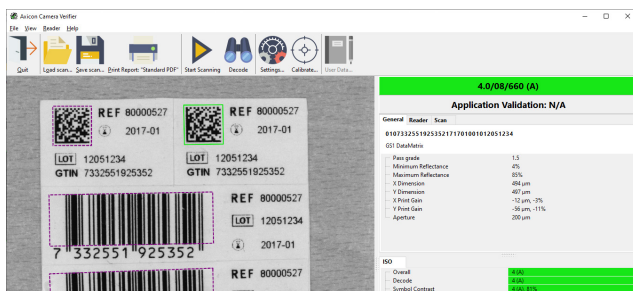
Axicon Camera Verifier

File View Reader Help

Quit Load scan... Save scan... Print Report: "Standard PDF" Start Scanning Decode Settings... Calibrate... User Data...

REF 80000527
2017-01
LOT 12051234
GTIN 7332551925352

REF 80000527
2017-01
LOT 12051234
GTIN 7332551925352

REF 80000527
LOT 12051234
2017-01
7 332551 925352

REF 80000527

4.0/08/660 (A)

Application Validation: N/A

General Reader Scan

010733255192535217170100101205123 4

GS1 DataMatrix

| | |
|---|---|
| Pass grade | 1.5 |
| Minimum Reflectance | 4% |
| Maximum Reflectance | 85% |
| X Dimension | 494 µm |
| Y Dimension | 467 µm |
| X Print Gain | -12 µm, -3% |
| Y Print Gain | -56 µm, -11% |
| Aperture | 200 µm |

ISO

| | |
|---|---|
| Overall | 4 (A) |
| Decode | 4 (A) |
| Symbol Contrast | 4 (A), 81% |